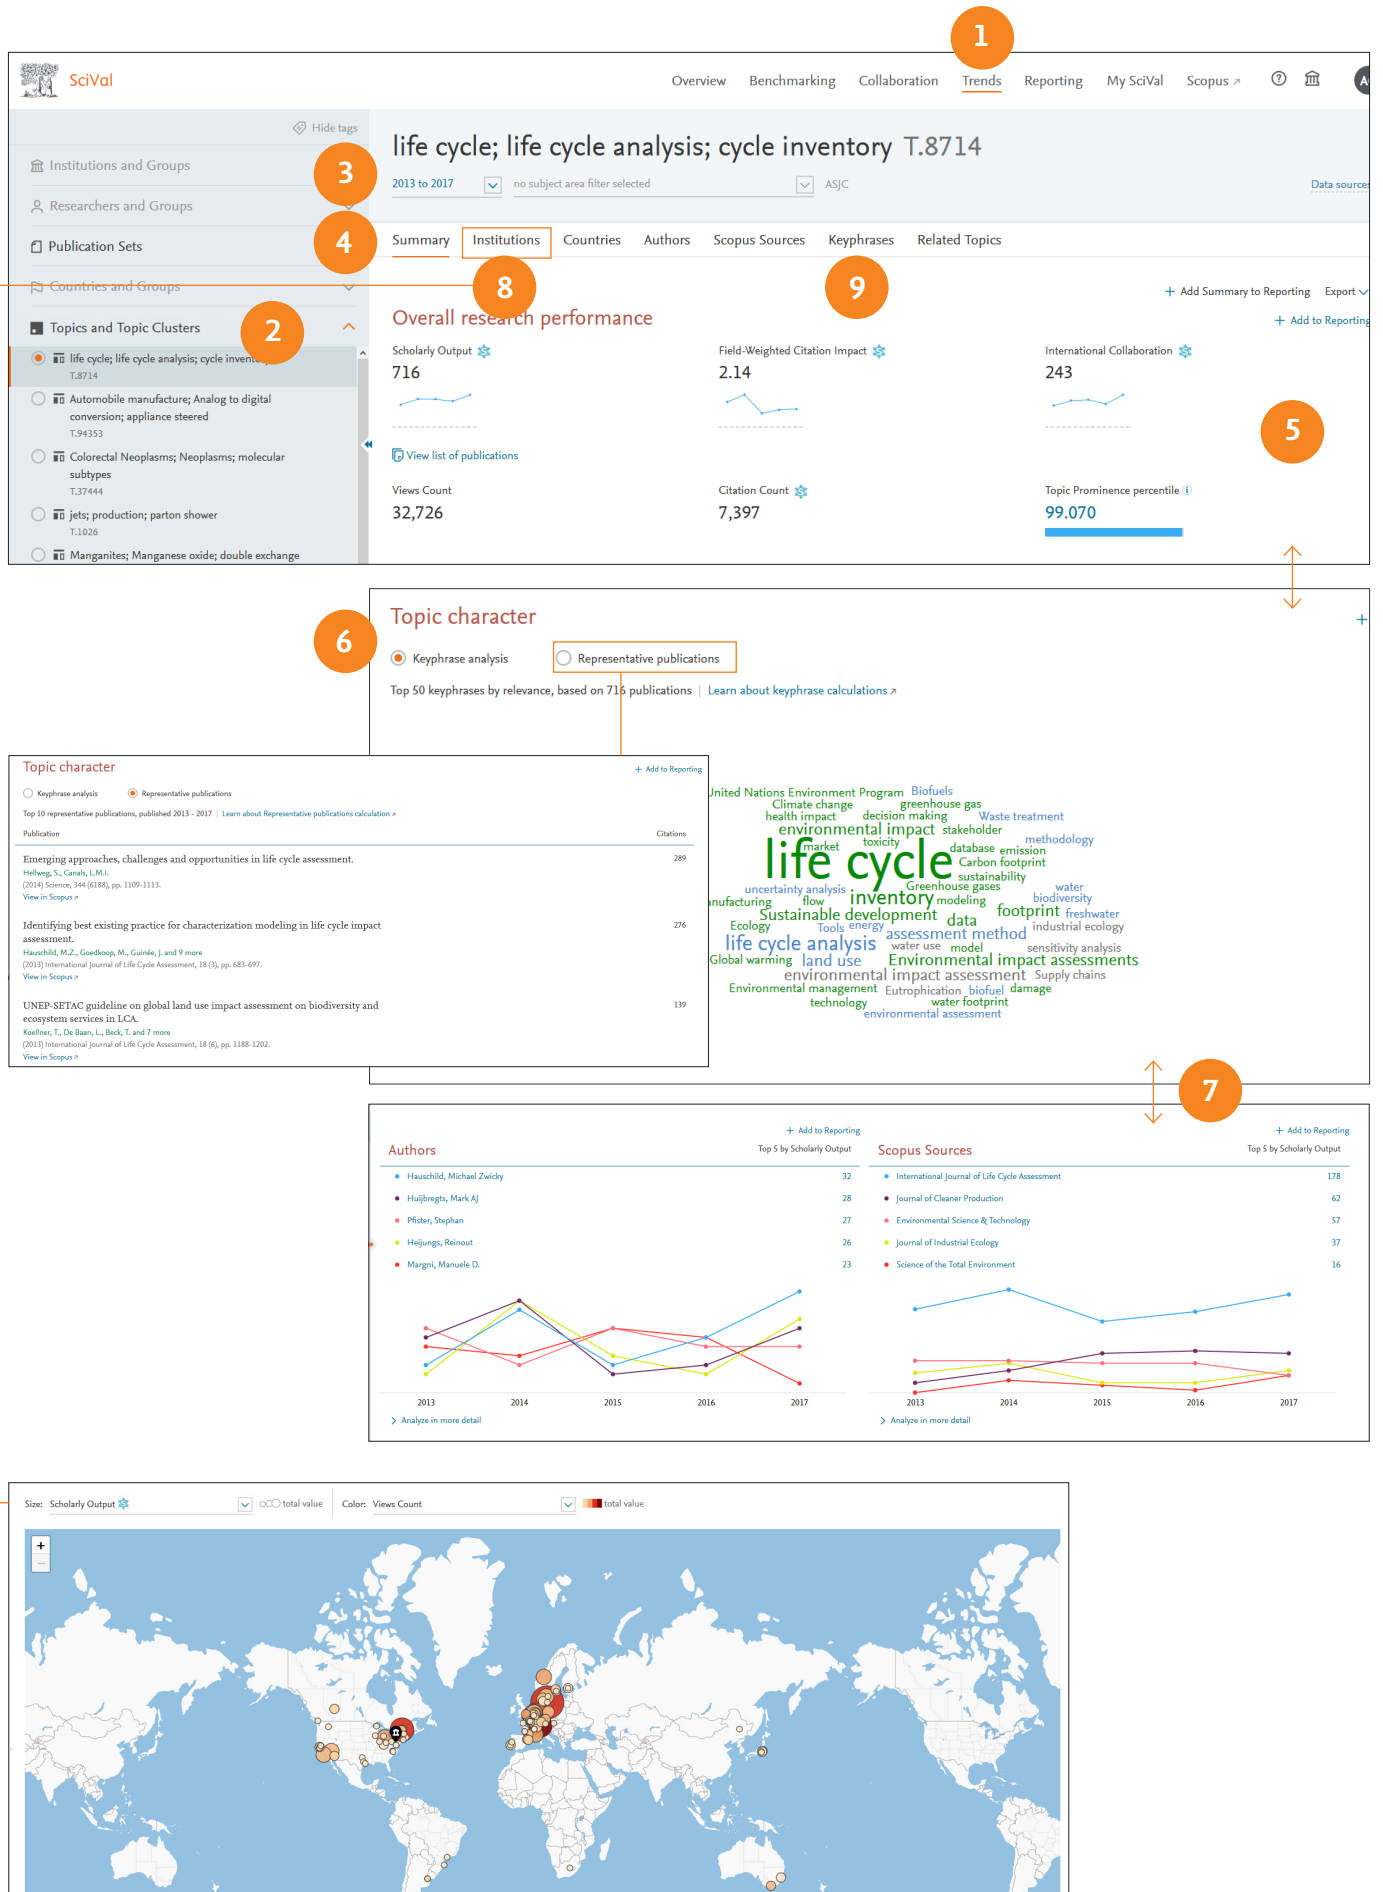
1

SciVal

Overview Benchmarking Collaboration Trends Reporting My SciVal Scopus

Hide tags

Institutions and Groups

Researchers and Groups

Publication Sets

Countries and Groups

Topics and Topic Clusters

life cycle; life cycle analysis; cycle inventory T.8714

Automobile manufacture; Analog to digital conversion; appliance steered T.94353

Colorectal Neoplasms; Neoplasms; molecular subtypes T.37444

jets; production; parton shower T.1026

Manganites; Manganese oxide; double exchange

2

3

4

life cycle; life cycle analysis; cycle inventory T.8714

2013 to 2017 no subject area filter selected ASJC Data sources

Summary Institutions Countries Authors Scopus Sources Keyphrases Related Topics

8

9

Add Summary to Reporting Export

Overall research performance

Add to Reporting

Scholarly Output 716

Field-Weighted Citation Impact 2.14

International Collaboration 243

5

View list of publications

Views Count 32,726

Citation Count 7,397

Topic Prominence percentile 99.070

Topic character

6

Keyphrase analysis Representative publications

Top 50 keyphrases by relevance, based on 716 publications | Learn about keyphrase calculations

Topic character

Add to Reporting

Keyphrase analysis Representative publications

Top 10 representative publications, published 2013 - 2017 | Learn about Representative publications calculation

Publication Citations

Emerging approaches, challenges and opportunities in life cycle assessment. 289
Hellweg, S., Canals, L.M.I.
(2014) Science, 344 (6188), pp. 1109-1113.
View in Scopus

Identifying best existing practice for characterization modeling in life cycle impact assessment. 276
Hauschild, M.Z., Goedkoop, M., Guinée, J. and 9 more
(2013) International Journal of Life Cycle Assessment, 18 (3), pp. 683-697.
View in Scopus

UNEP-SETAC guideline on global land use impact assessment on biodiversity and ecosystem services in LCA. 139
Koellner, T., De Baan, L., Beck, T. and 7 more
(2013) International Journal of Life Cycle Assessment, 18 (6), pp. 1188-1202.
View in Scopus

United Nations Environment Program Biofuels Climate change greenhouse gas health impact decision making Waste treatment environmental impact stakeholder methodology market toxicity life cycle database emission Carbon footprint sustainability uncertainty analysis Greenhouse gases water manufacturing flow inventory modeling biodiversity footprint freshwater Sustainable development data Ecology Tools energy industrial ecology life cycle analysis assessment method water use model sensitivity analysis Global warming land use Environmental impact assessments environmental impact assessment Supply chains Environmental management Eutrophication biofuel damage technology water footprint environmental assessment

7

Add to Reporting
Authors Top 5 by Scholarly Output

| | |
|---|---|
| Hauschild, Michael Zwicky | 32 |
| Huijbregts, Mark AJ | 28 |
| Pfister, Stephan | 27 |
| Heijungs, Reinout | 26 |
| Margni, Manuele D. | 23 |

2013 2014 2015 2016 2017

Analyze in more detail

Add to Reporting
Scopus Sources Top 5 by Scholarly Output

| | |
|---|---|
| International Journal of Life Cycle Assessment | 178 |
| Journal of Cleaner Production | 62 |
| Environmental Science & Technology | 57 |
| Journal of Industrial Ecology | 37 |
| Science of the Total Environment | 16 |

2013 2014 2015 2016 2017

Analyze in more detail

Size: Scholarly Output total value Color: Views Count total value

+
−